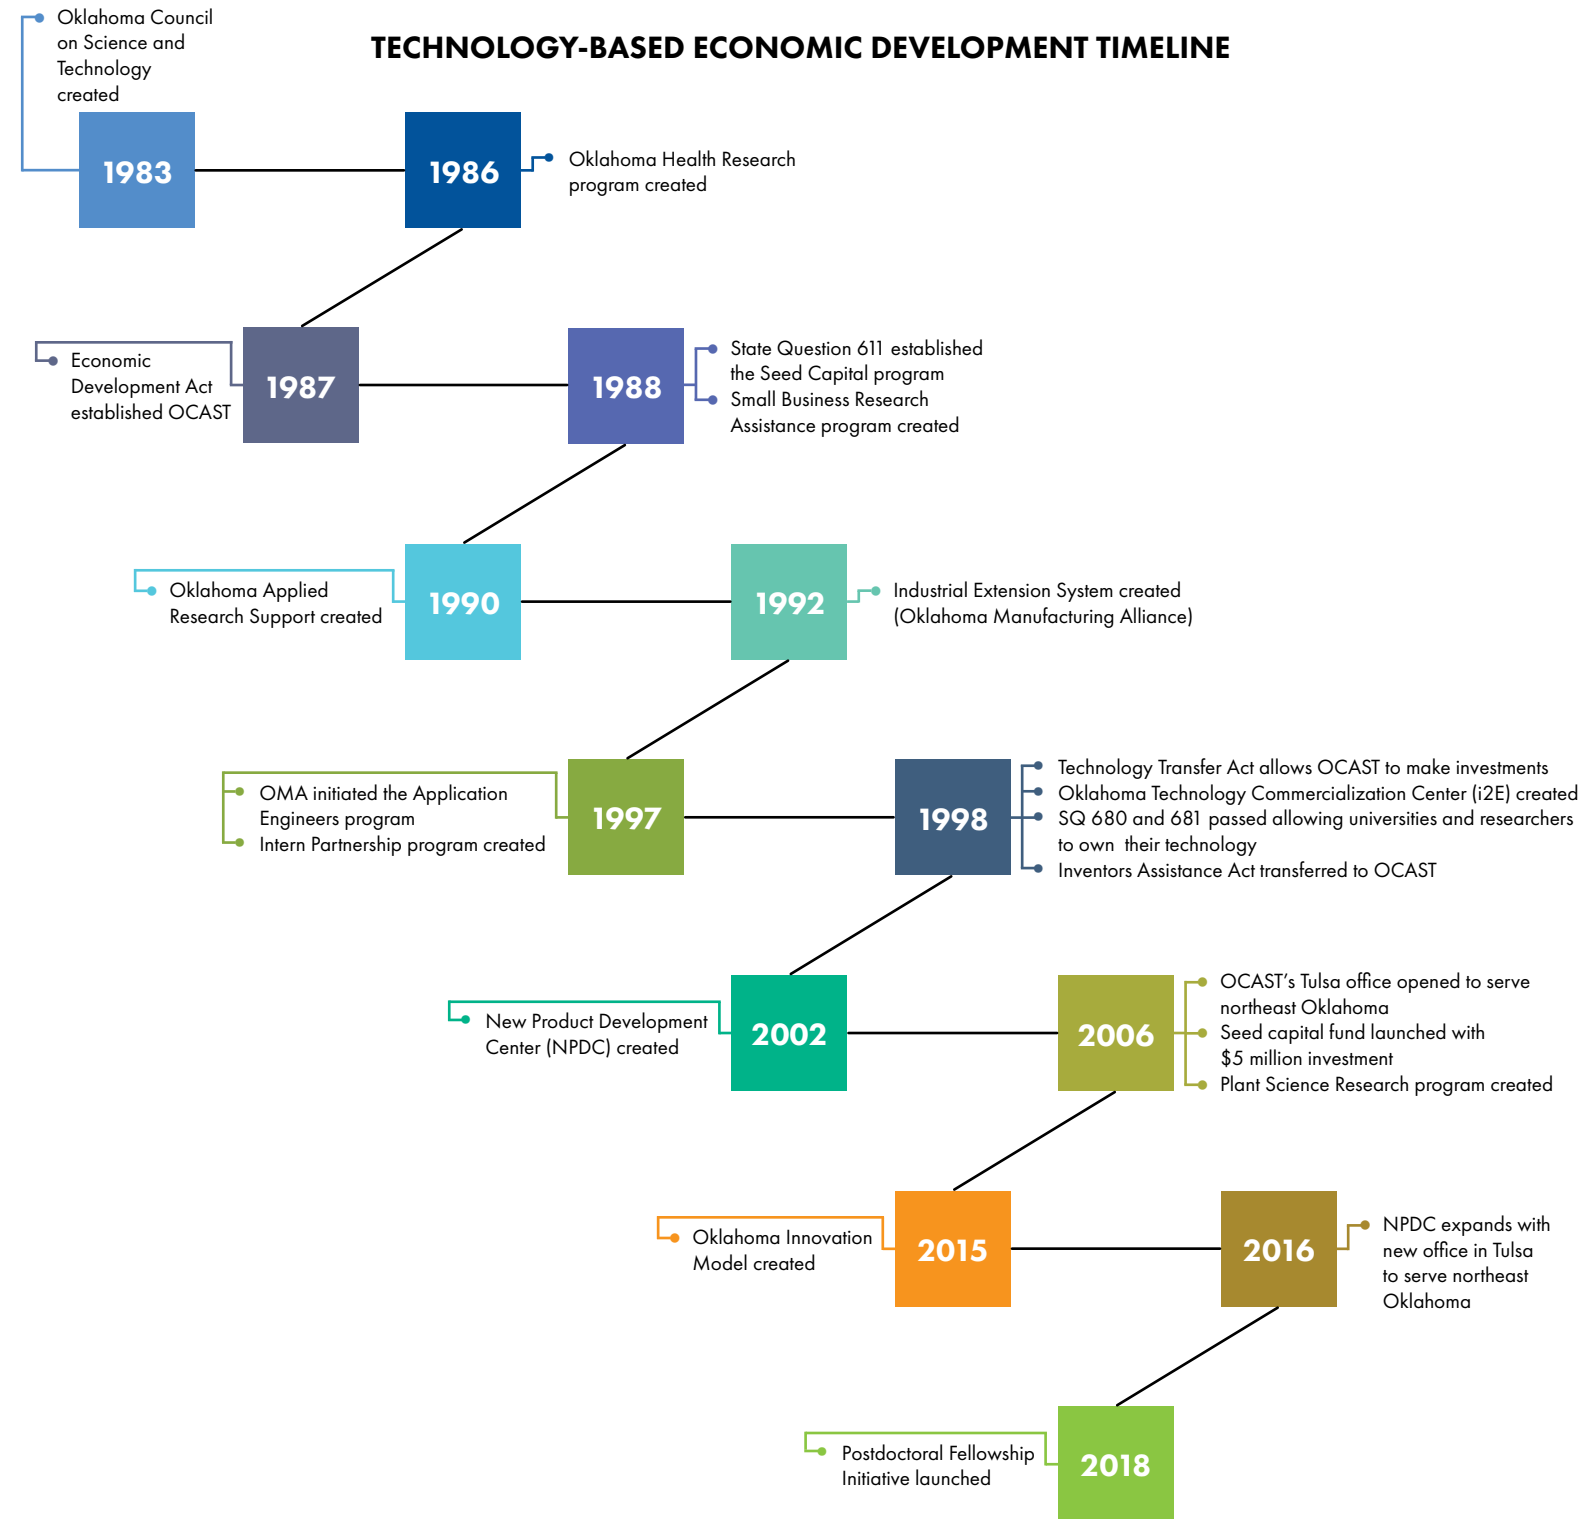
Oklahoma Council on Science and Technology created

TECHNOLOGY-BASED ECONOMIC DEVELOPMENT TIMELINE

1983

1986

Oklahoma Health Research program created

Economic Development Act established OCAST

1987

1988

State Question 611 established the Seed Capital program
Small Business Research Assistance program created

Oklahoma Applied Research Support created

1990

1992

Industrial Extension System created (Oklahoma Manufacturing Alliance)

OMA initiated the Application Engineers program
Intern Partnership program created

1997

1998

Technology Transfer Act allows OCAST to make investments
Oklahoma Technology Commercialization Center (i2E) created
SQ 680 and 681 passed allowing universities and researchers to own their technology
Inventors Assistance Act transferred to OCAST

New Product Development Center (NPDC) created

2002

2006

OCAST's Tulsa office opened to serve northeast Oklahoma
Seed capital fund launched with $5 million investment
Plant Science Research program created

Oklahoma Innovation Model created

2015

2016

NPDC expands with new office in Tulsa to serve northeast Oklahoma

Postdoctoral Fellowship Initiative launched

2018